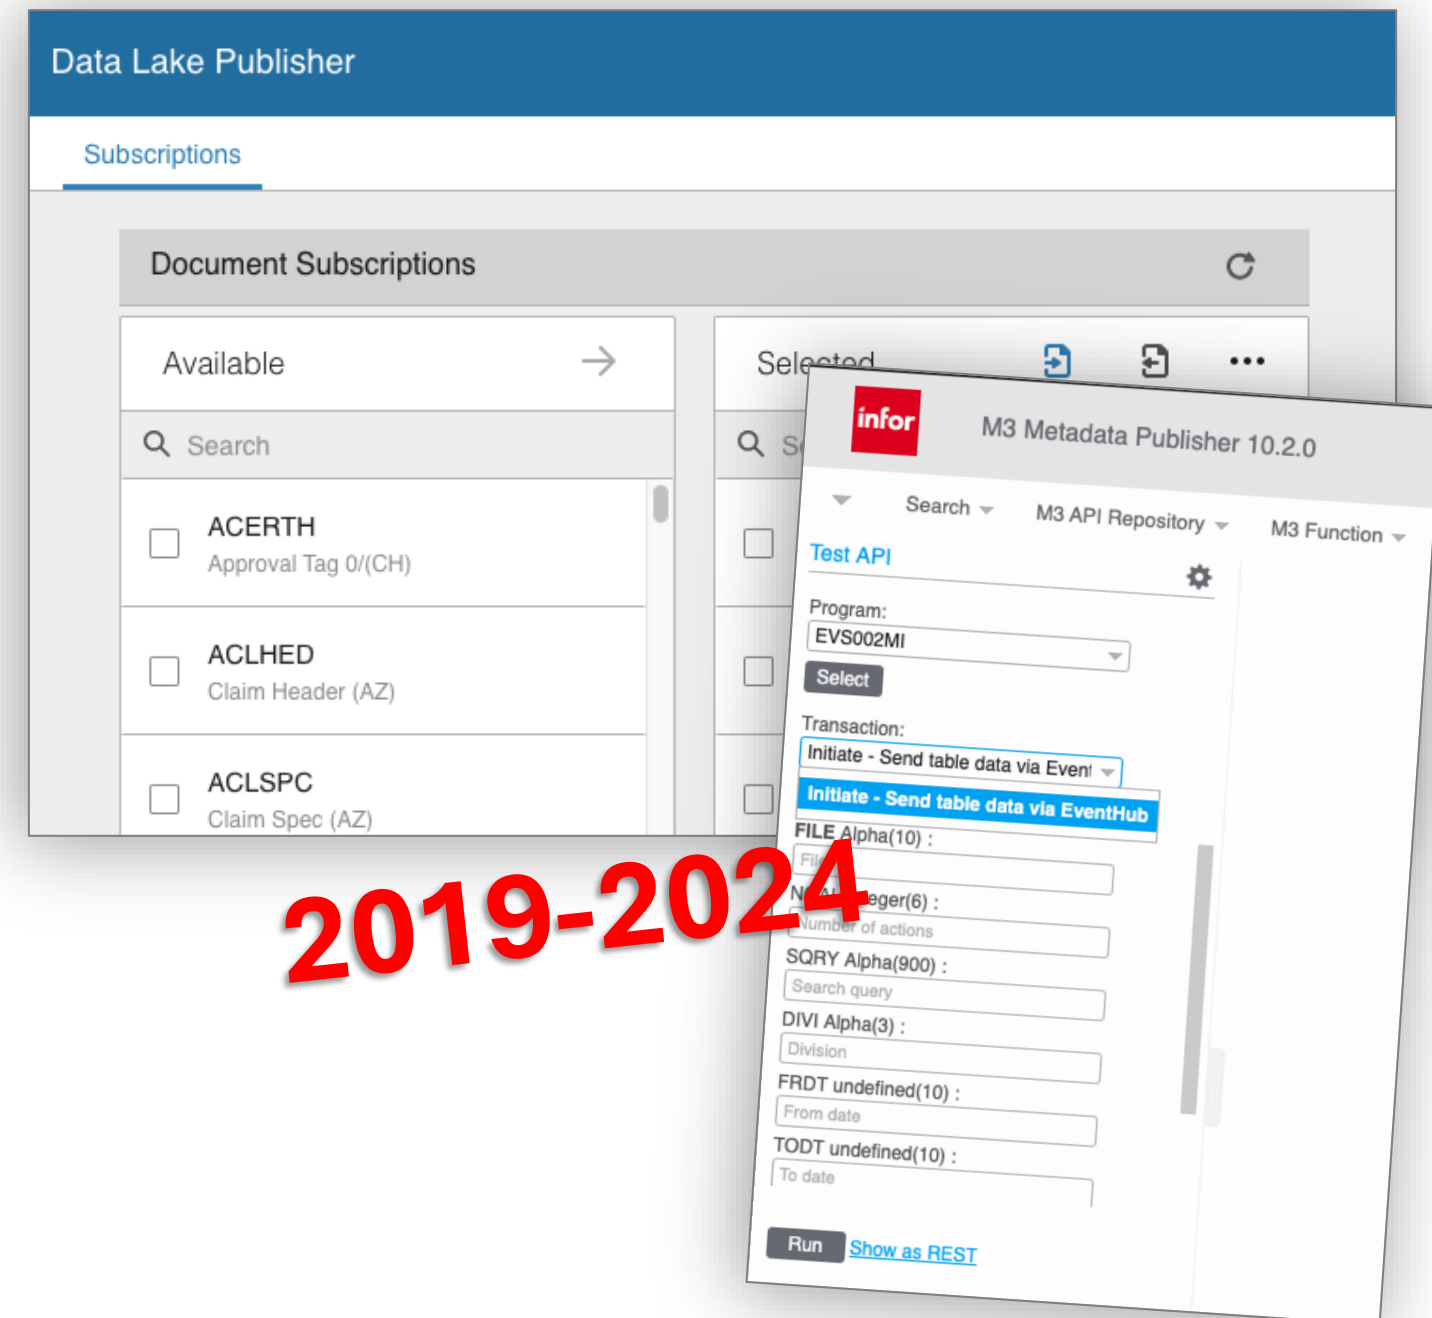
Data Lake Publisher

Subscriptions

Document Subscriptions

Available

Search

ACERTH
Approval Tag 0/(CH)

ACLHED
Claim Header (AZ)

ACLSPC
Claim Spec (AZ)

Selected

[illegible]

infor

M3 Metadata Publisher 10.2.0

Search M3 API Repository M3 Function

Test API

Program:
EVS002MI
Select

Transaction:
Initiate - Send table data via Event
Initiate - Send table data via EventHub

FILE Alpha(10) :
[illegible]

N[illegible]eger(6) :
Number of actions

SQRY Alpha(900) :
Search query

DIVI Alpha(3) :
Division

FRDT undefined(10) :
From date

TODT undefined(10) :
To date

Run Show as REST

2019-2024